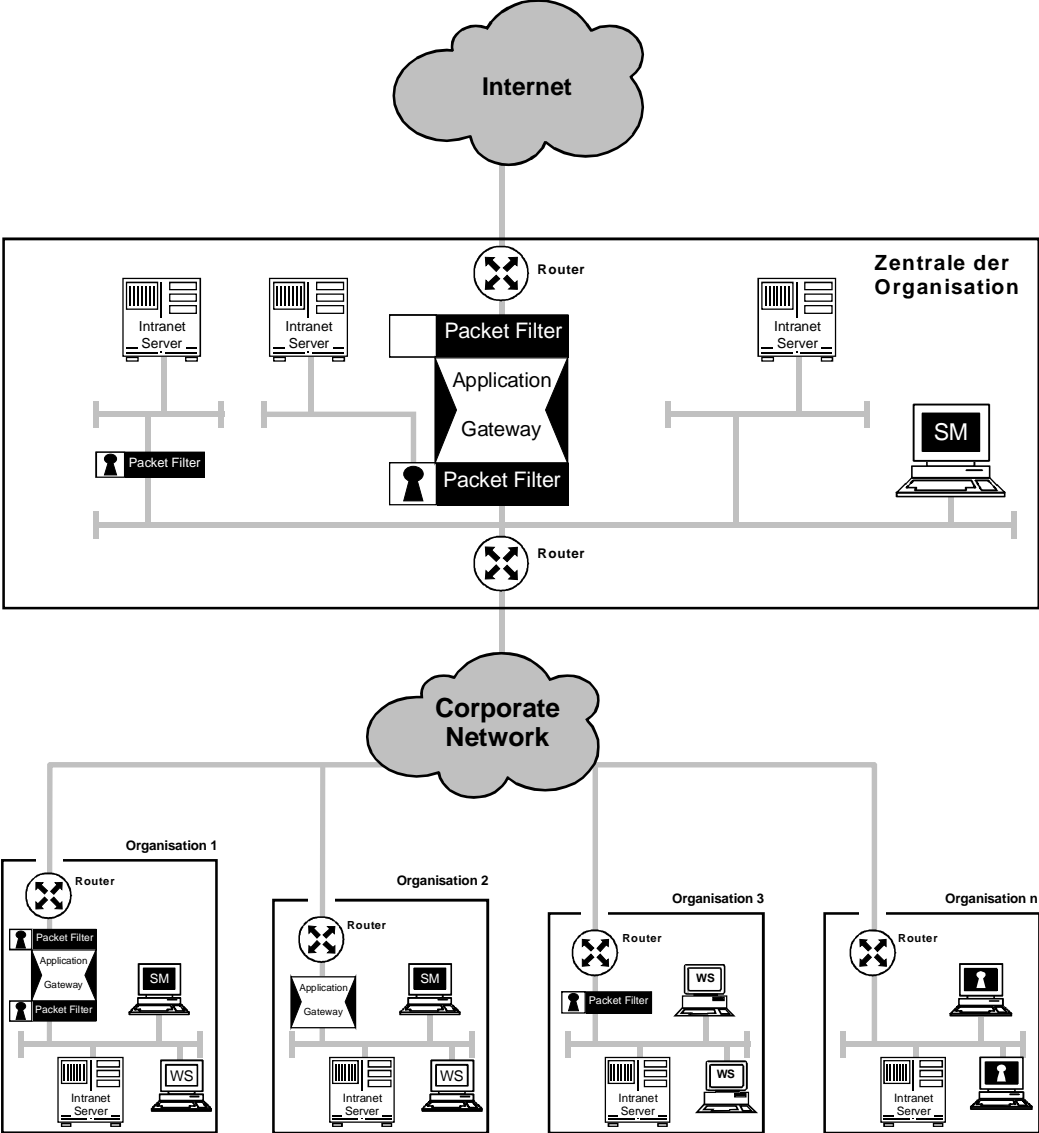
Internet

Router

Zentrale der Organisation

Intranet Server

Intranet Server

Packet Filter

Application

Gateway

Packet Filter

Intranet Server

Packet Filter

SM

Router

Corporate Network

Organisation 1

Router

Packet Filter

Application Gateway

Packet Filter

SM

Intranet Server

WS

Organisation 2

Router

Application Gateway

SM

Intranet Server

WS

Organisation 3

Router

WS

Packet Filter

Intranet Server

WS

Organisation n

Router

Intranet Server